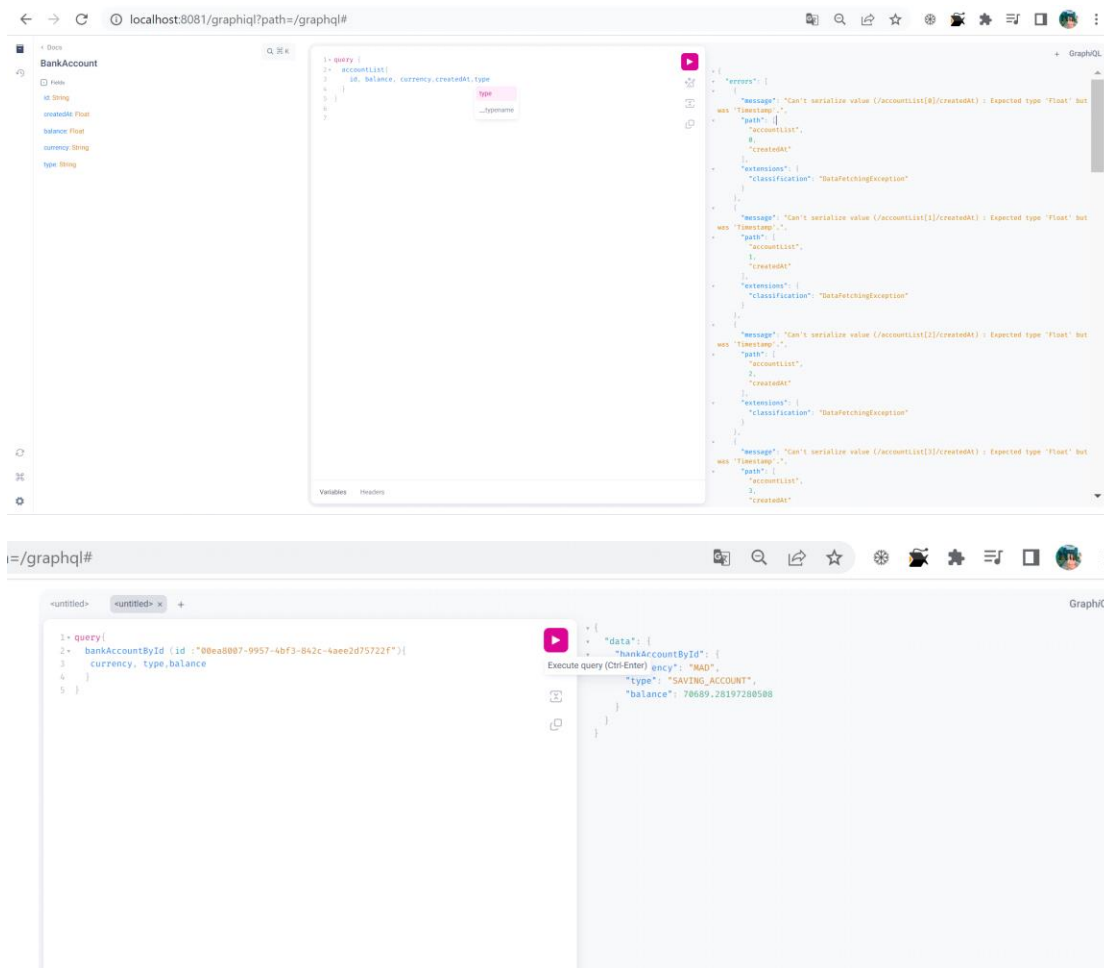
localhost:8081/graphiql?path=/graphql#

< Docs
BankAccount
Fields
id: String
createdAt: Float
balance: Float
currency: String
type: String

Q ⌘K

1 query {
2 accountList{
3 id, balance, currency,createdAt,type
4 }
5 }
6
7

type
__typename

Variables Headers

+ GraphiQL

{
"errors": [
{
"message": "Can't serialize value (/accountList[0]/createdAt) : Expected type 'Float' but was 'Timestamp'.",
"path": [
"accountList",
0,
"createdAt"
],
"extensions": {
"classification": "DataFetchingException"
}
},
{
"message": "Can't serialize value (/accountList[1]/createdAt) : Expected type 'Float' but was 'Timestamp'.",
"path": [
"accountList",
1,
"createdAt"
],
"extensions": {
"classification": "DataFetchingException"
}
},
{
"message": "Can't serialize value (/accountList[2]/createdAt) : Expected type 'Float' but was 'Timestamp'.",
"path": [
"accountList",
2,
"createdAt"
],
"extensions": {
"classification": "DataFetchingException"
}
},
{
"message": "Can't serialize value (/accountList[3]/createdAt) : Expected type 'Float' but was 'Timestamp'.",
"path": [
"accountList",
3,
"createdAt"

=/graphql#

<untitled> <untitled> × +

GraphiQ

1 query{
2 bankAccountById (id :"00ea8007-9957-4bf3-842c-4aee2d75722f"){
3 currency, type,balance
4 }
5 }

Execute query (Ctrl-Enter)

{
"data": {
"bankAccountById": {
"currency": "MAD",
"type": "SAVING_ACCOUNT",
"balance": 70689.28197280508
}
}
}